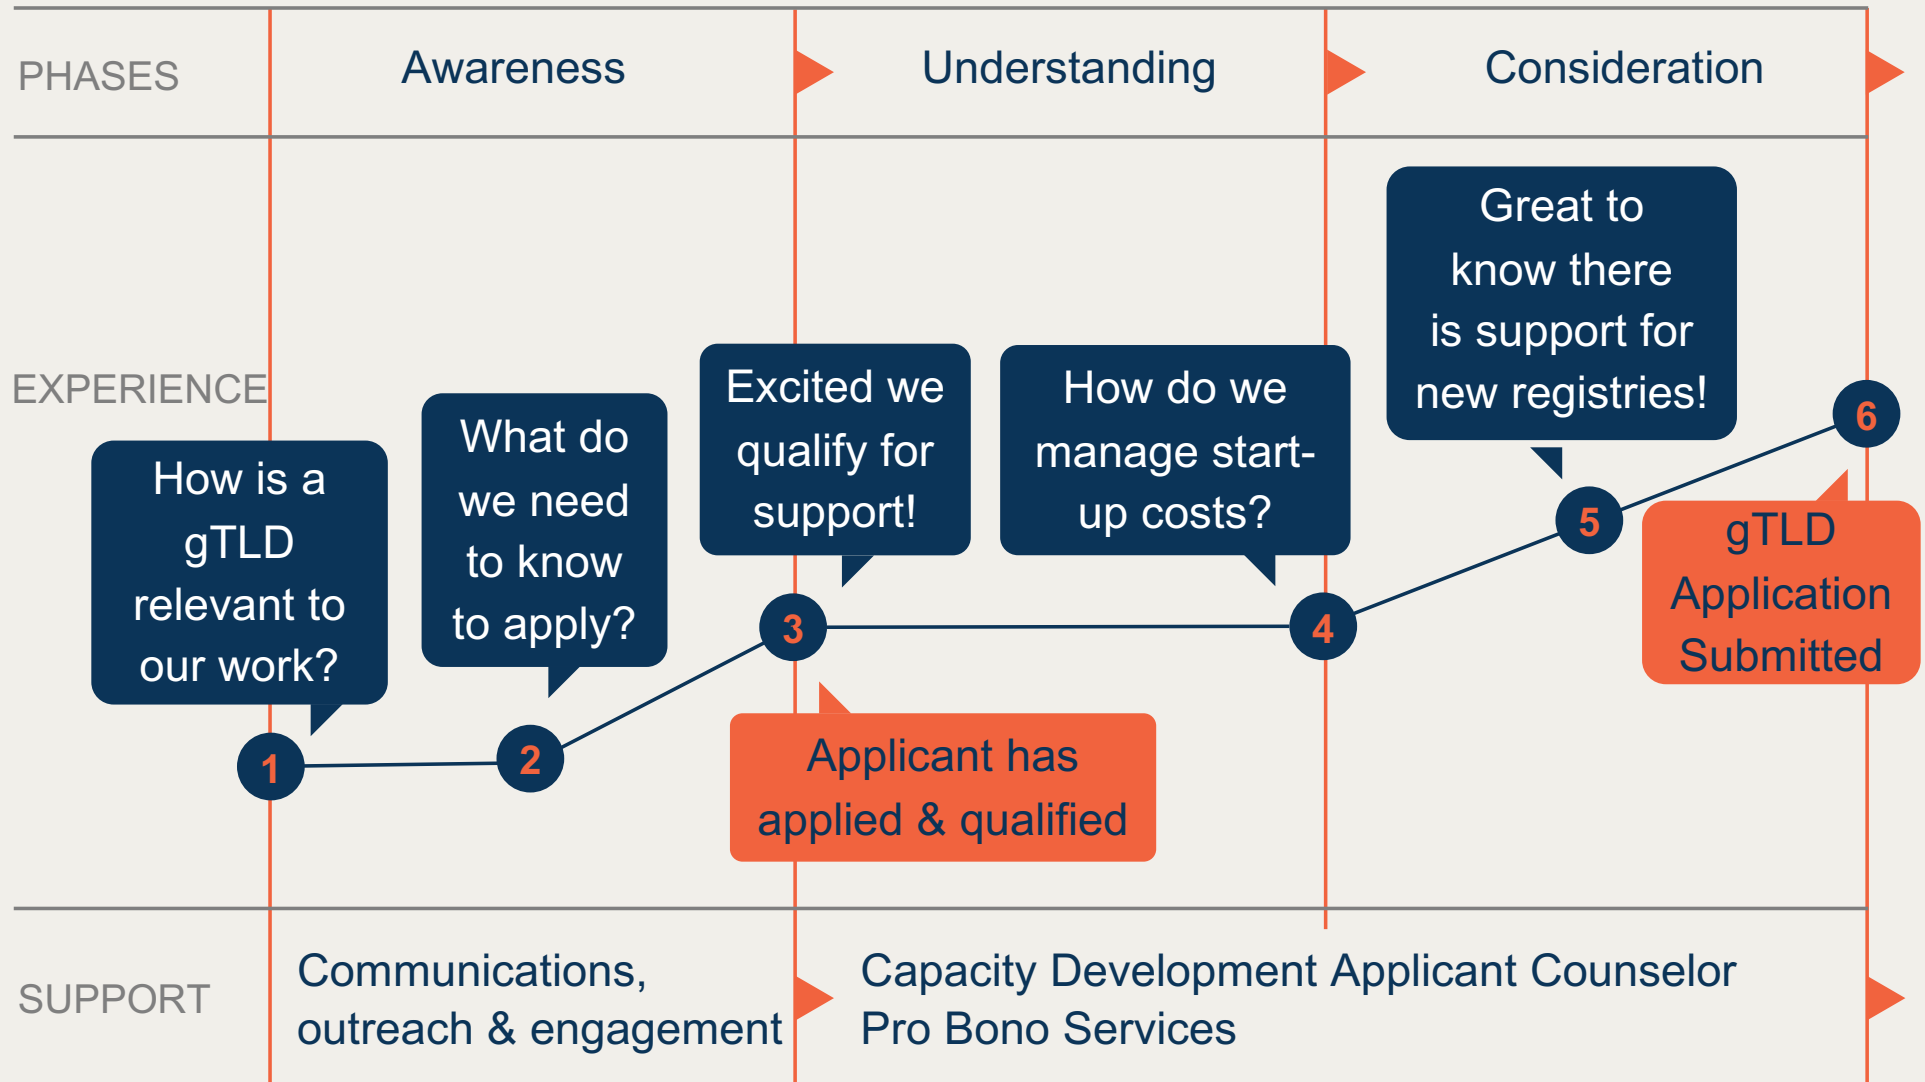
PHASES

Awareness

Understanding

Consideration

EXPERIENCE

How is a gTLD relevant to our work?

What do we need to know to apply?

Excited we qualify for support!

How do we manage start-up costs?

Great to know there is support for new registries!

6

5

gTLD Application Submitted

4

3

2

1

Applicant has applied & qualified

SUPPORT

Communications, outreach & engagement

Capacity Development Applicant Counselor Pro Bono Services